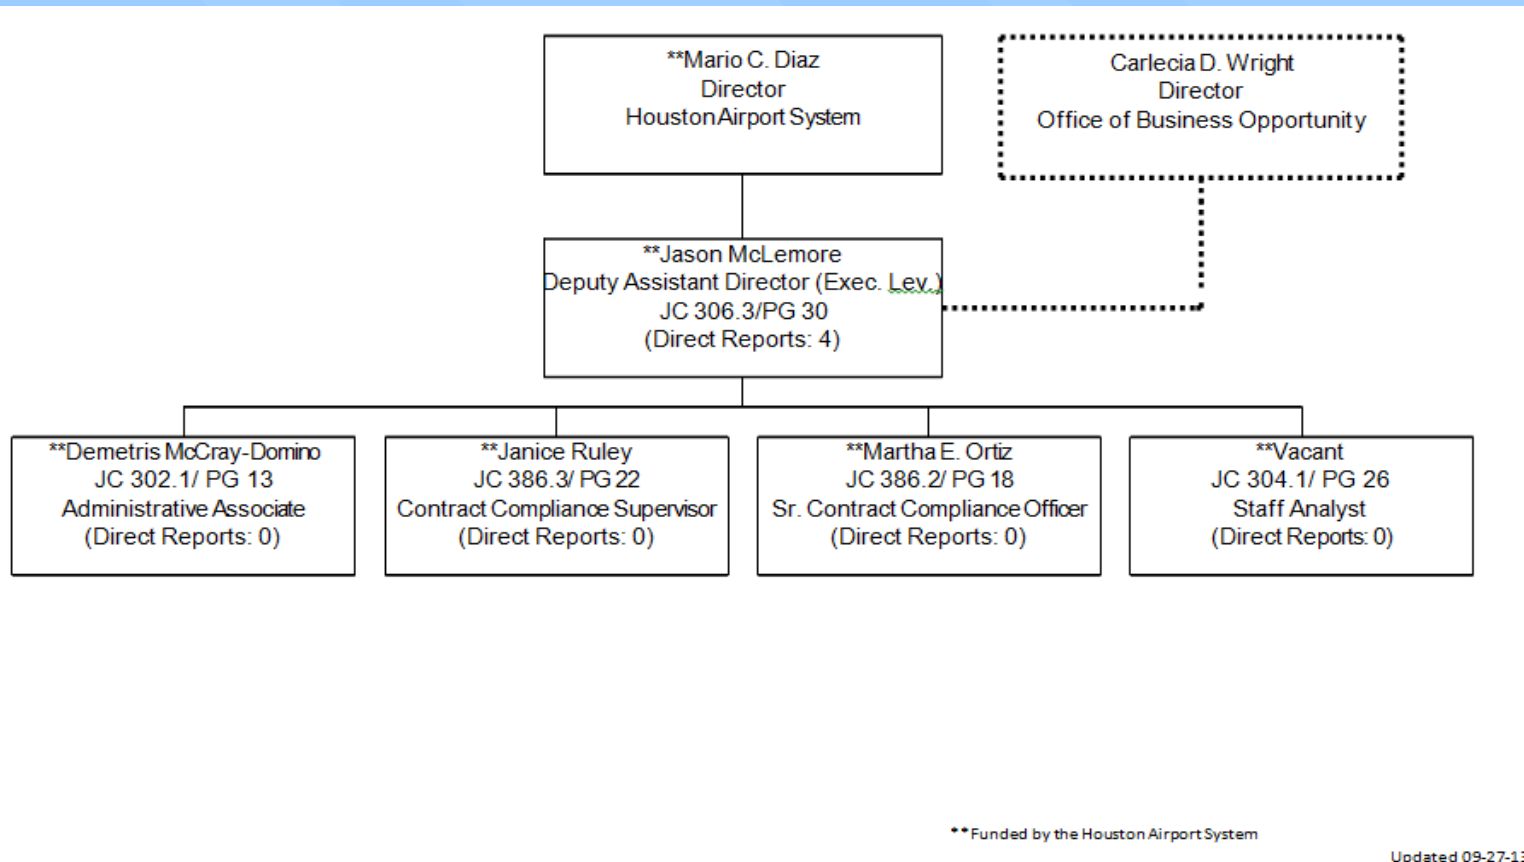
**Mario C. Diaz
Director
Houston Airport System

Carlecia D. Wright
Director
Office of Business Opportunity

**Jason McLemore
Deputy Assistant Director (Exec. Lev.)
JC 306.3/PG 30
(Direct Reports: 4)

**Demetris McCray-Domino
JC 302.1/ PG 13
Administrative Associate
(Direct Reports: 0)

**Janice Ruley
JC 386.3/ PG 22
Contract Compliance Supervisor
(Direct Reports: 0)

**Martha E. Ortiz
JC 386.2/ PG 18
Sr. Contract Compliance Officer
(Direct Reports: 0)

**Vacant
JC 304.1/ PG 26
Staff Analyst
(Direct Reports: 0)

**Funded by the Houston Airport System

Updated 09-27-13